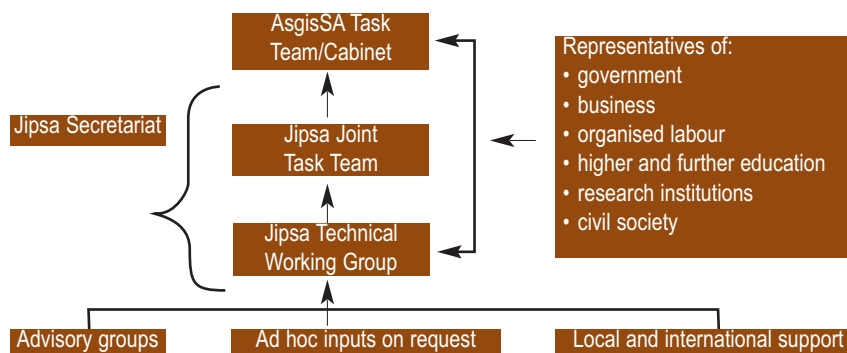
AsgisSA Task Team/Cabinet

Jipsa Secretariat

Jipsa Joint Task Team

Jipsa Technical Working Group

Representatives of:
• government
• business
• organised labour
• higher and further education
• research institutions
• civil society

Advisory groups

Ad hoc inputs on request

Local and international support